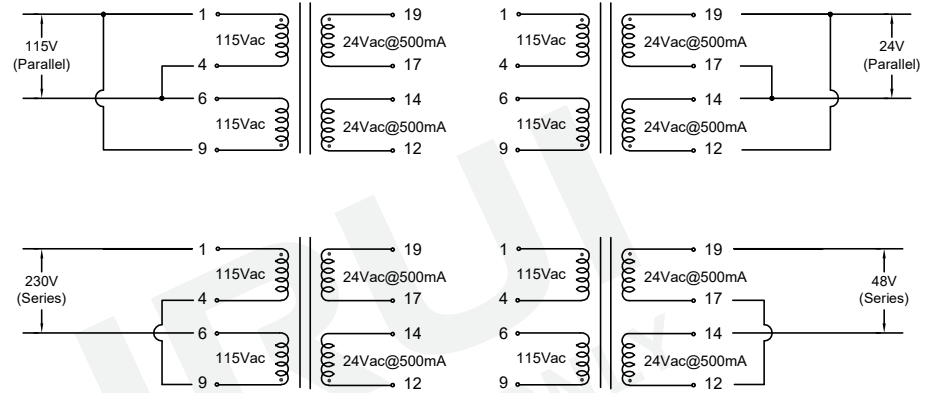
115V
(Parallel)
1
4
6
9
115Vac
115Vac
19
17
14
12
24Vac@500mA
24Vac@500mA

1
4
6
9
115Vac
115Vac
19
17
14
12
24Vac@500mA
24Vac@500mA
24V
(Parallel)

230V
(Series)
1
4
6
9
115Vac
115Vac
19
17
14
12
24Vac@500mA
24Vac@500mA

1
4
6
9
115Vac
115Vac
19
17
14
12
24Vac@500mA
24Vac@500mA
48V
(Series)